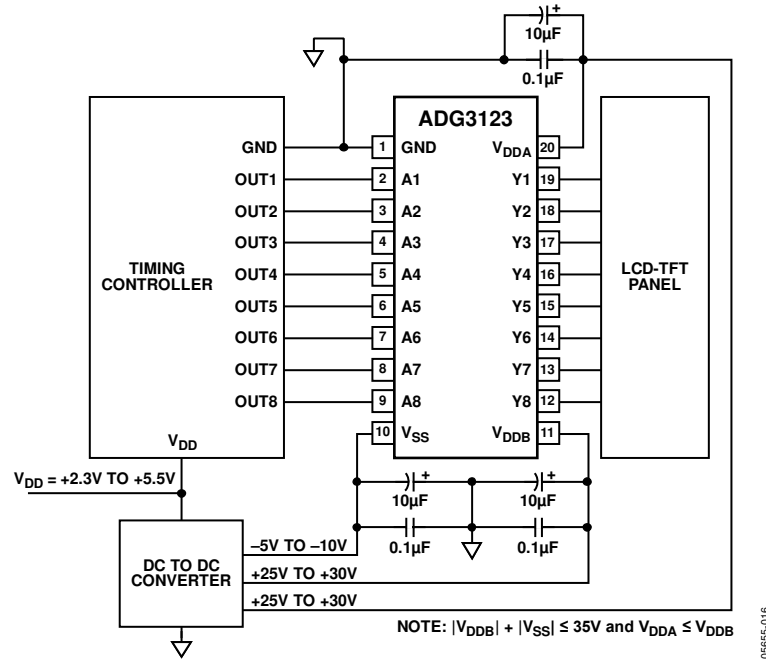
+
10µF
0.1µF
ADG3123
GND
OUT1
OUT2
OUT3
OUT4
OUT5
OUT6
OUT7
OUT8
TIMING CONTROLLER
$V_{DD}$
1 GND
2 A1
3 A2
4 A3
5 A4
6 A5
7 A6
8 A7
9 A8
10 $V_{SS}$
$V_{DDA}$ 20
Y1 19
Y2 18
Y3 17
Y4 16
Y5 15
Y6 14
Y7 13
Y8 12
$V_{DDB}$ 11
LCD-TFT PANEL
$V_{DD}$ = +2.3V TO +5.5V
+
10µF
+
10µF
0.1µF
0.1µF
DC TO DC CONVERTER
–5V TO –10V
+25V TO +30V
+25V TO +30V
NOTE: $|V_{DDB}| + |V_{SS}| \leq 35V$ and $V_{DDA} \leq V_{DDB}$
05655-016